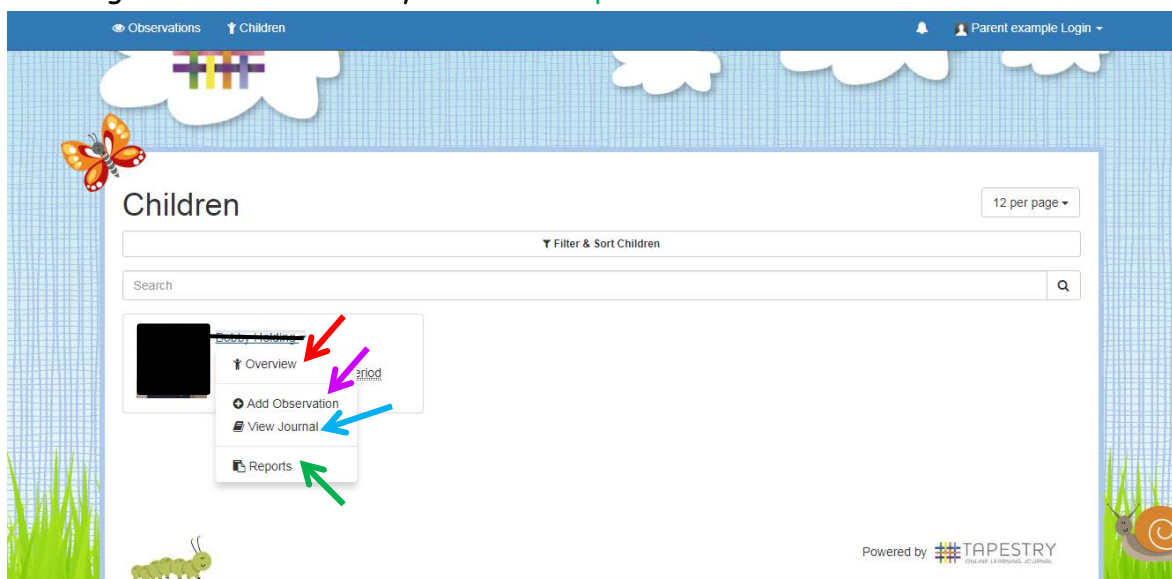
Observations Children

Parent example Login

Children

12 per page

Filter & Sort Children

Search

Bobby Holding

Overview

eriod

Add Observation

View Journal

Reports

Powered by TAPESTRY ONLINE LEARNING JOURNAL